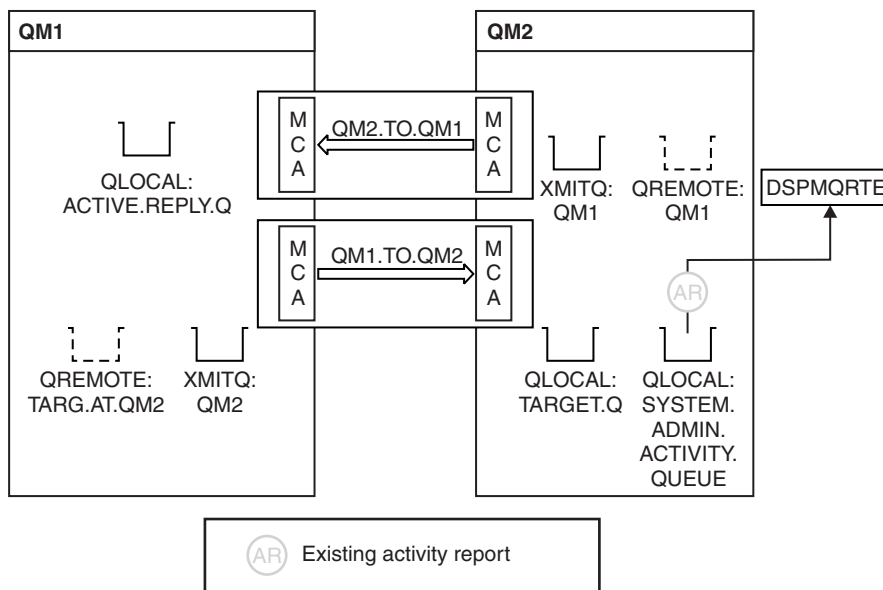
QM1

QM2

M C A

QM2.TO.QM1

M C A

QLOCAL: ACTIVE.REPLY.Q

XMITQ: QM1

QREMOTE: QM1

DSPMQRTE

M C A

QM1.TO.QM2

M C A

AR

QREMOTE: TARG.AT.QM2

XMITQ: QM2

QLOCAL: TARGET.Q

QLOCAL: SYSTEM. ADMIN. ACTIVITY. QUEUE

AR Existing activity report